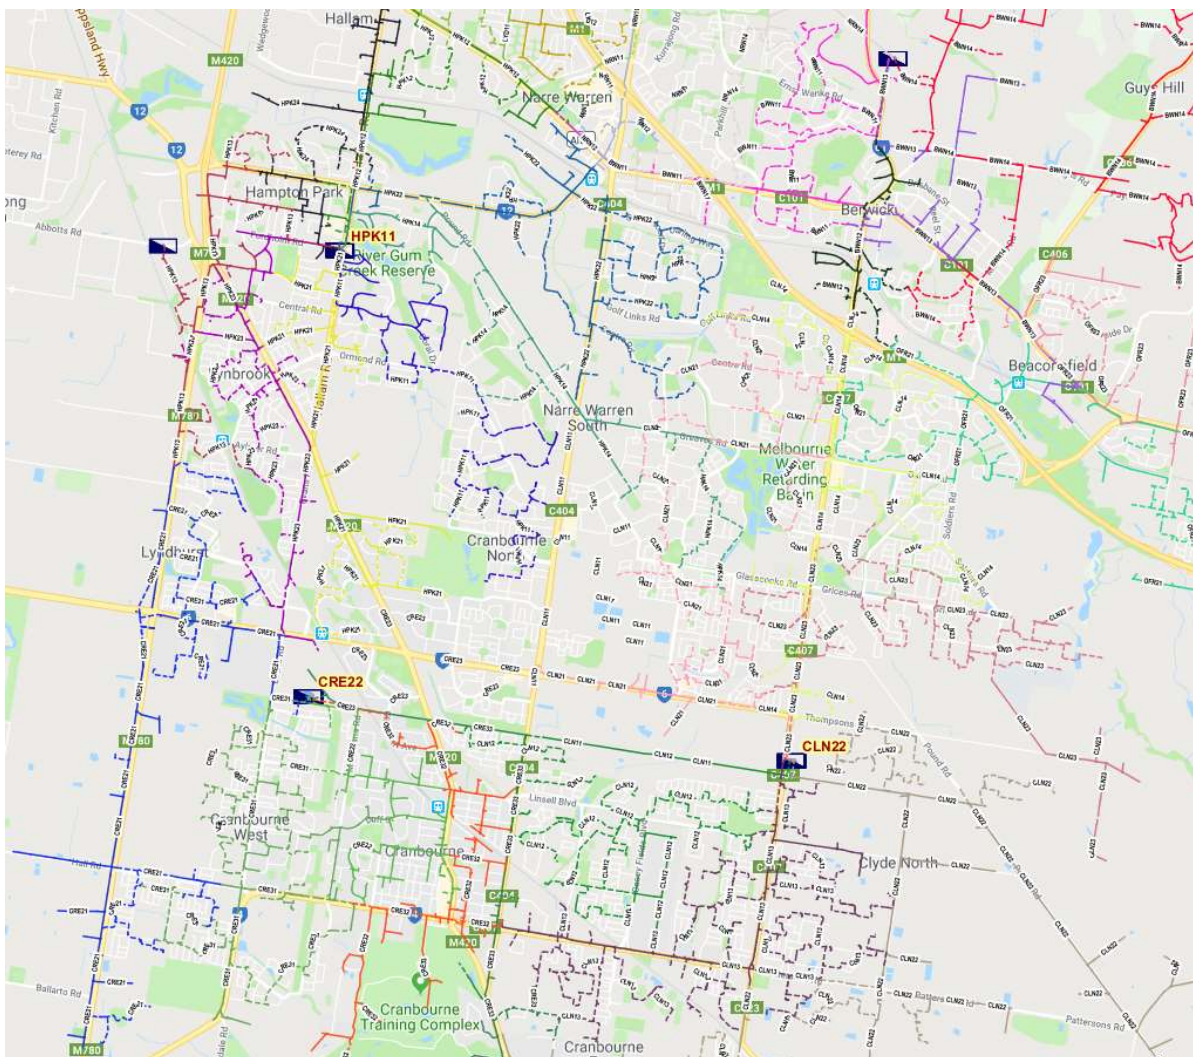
Hallam
M420
12
12
Hampton Park
HPK11
River Gum Creek Reserve
M780
Lynbrook
Lyndhurst
Narre Warren
Narre Warren South
Cranbourne North
C404
Berwick
C101
C406
Guys Hill
Beaconsfield
Melbourne Water Retarding Basin
C407
CRE22
CLN22
Cranbourne West
Cranbourne
Clyde North
Cranbourne Training Complex
M420
Thompsons Rd
Ballarto Rd
Pattersons Rd
Soldiers Rd
Abbotts Rd
Kitchen Rd
Central Rd
Ormond Rd
Golf Links Rd
Centre Rd
Grices Rd
Glasscocks Rd
Linsell Blvd
Hall Rd
Pound Rd
M780